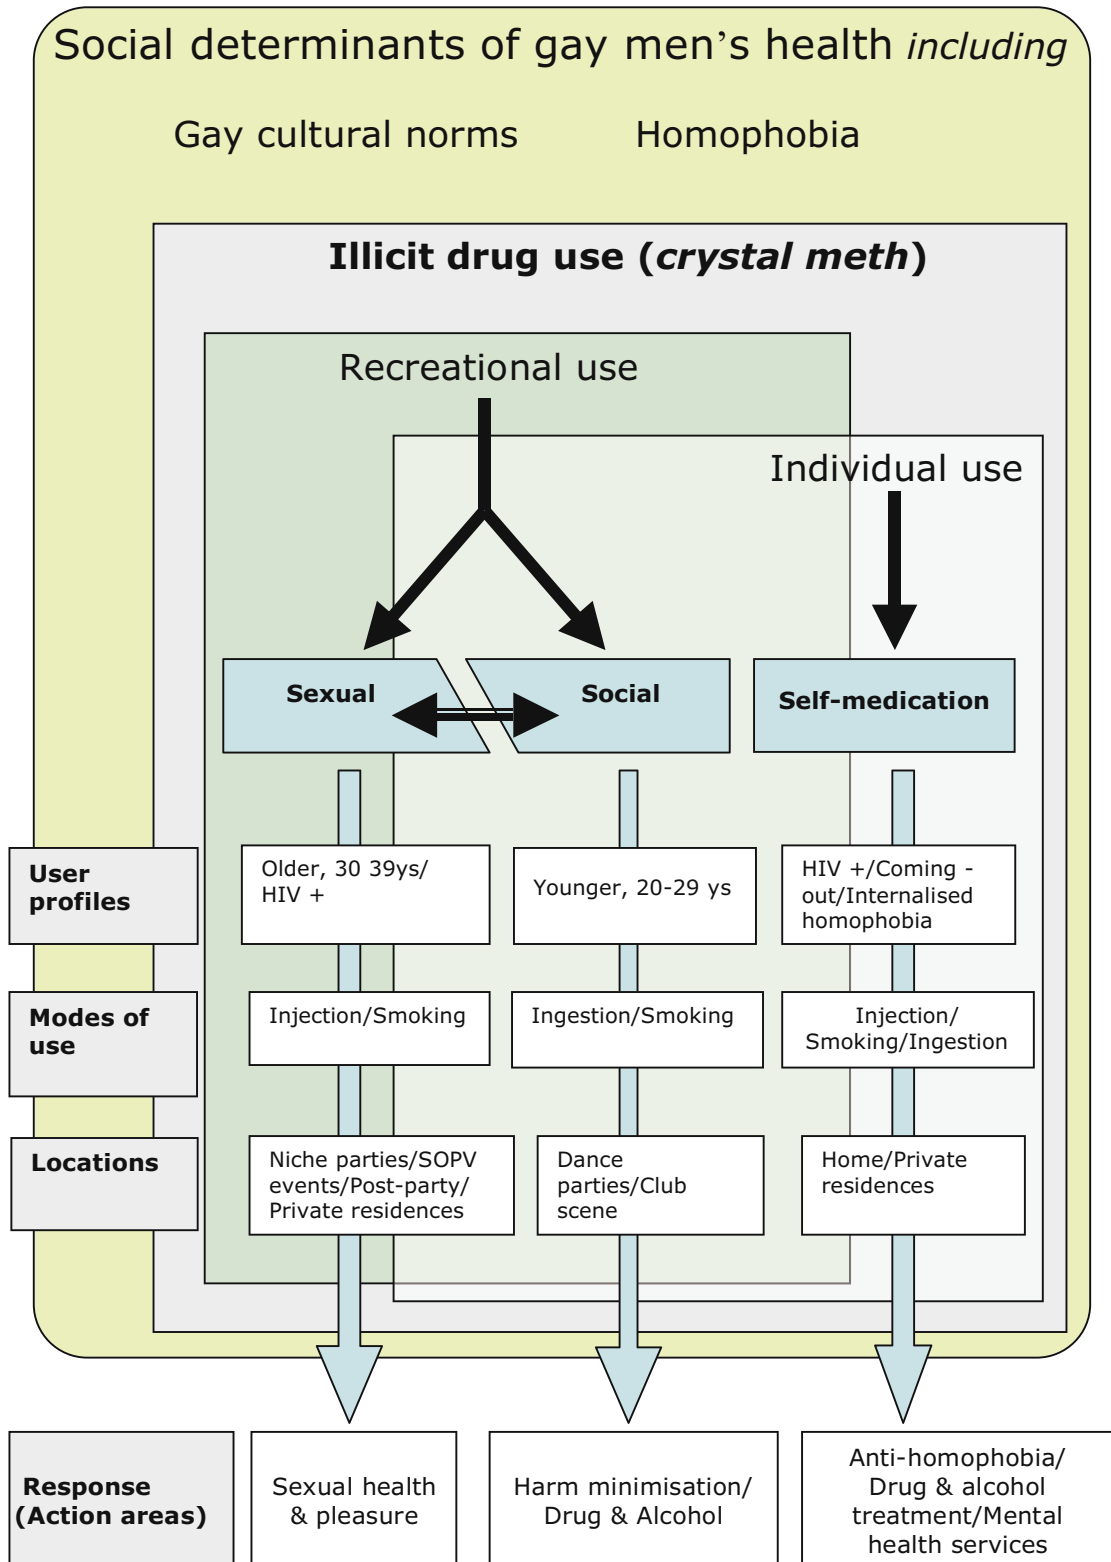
Social determinants of gay men's health *including*

Gay cultural norms Homophobia

**Illicit drug use (*crystal meth*)**

Recreational use

Individual use

**Sexual**

**Social**

**Self-medication**

| | | | |
|---|---|---|---|
| **User profiles** | Older, 30 39ys/ HIV + | Younger, 20-29 ys | HIV +/Coming - out/Internalised homophobia |
| **Modes of use** | Injection/Smoking | Ingestion/Smoking | Injection/ Smoking/Ingestion |
| **Locations** | Niche parties/SOPV events/Post-party/ Private residences | Dance parties/Club scene | Home/Private residences |
| **Response (Action areas)** | Sexual health & pleasure | Harm minimisation/ Drug & Alcohol | Anti-homophobia/ Drug & alcohol treatment/Mental health services |